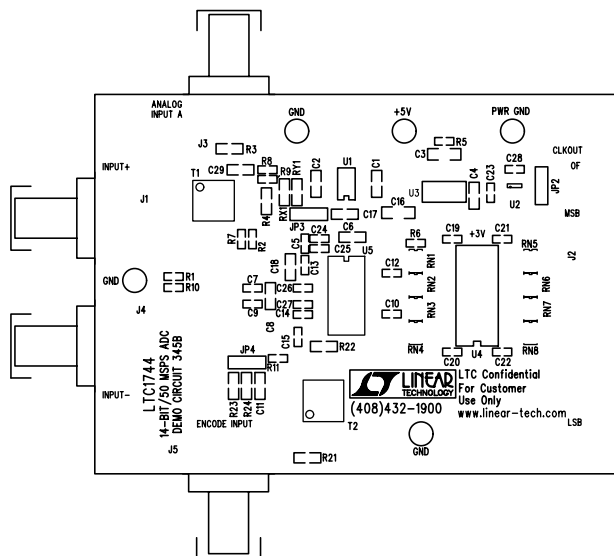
ANALOG INPUT A

GND

+5V

PWR GND

J3 R3

R5

C3

CLKOUT

C28

OF

INPUT+

C29

R8

C2

U1

C1

T1

R9

RY1

C4

C23

J1

U3

U2

JP2

R4

RX1

C17

C16

MSB

JP3

C24

R7

R2

C5

C25

U5

R6

C19

+3V

C21

C18

C13

RN1

RN5

J2

GND

R1

R10

C12

C7

C26

RN2

RN6

J4

C9

C27

C14

C10

RN3

RN7

C8

LTC1744 14-BIT/50 MSPS ADC DEMO CIRCUIT 345B

C15

R22

RN4

RN8

C20

U4

C22

JP4

R11

LINEAR TECHNOLOGY

LTC Confidential For Customer Use Only

INPUT-

R23

R24

C11

(408)432-1900

www.linear-tech.com

ENCODE INPUT

T2

LSB

J5

GND

R21